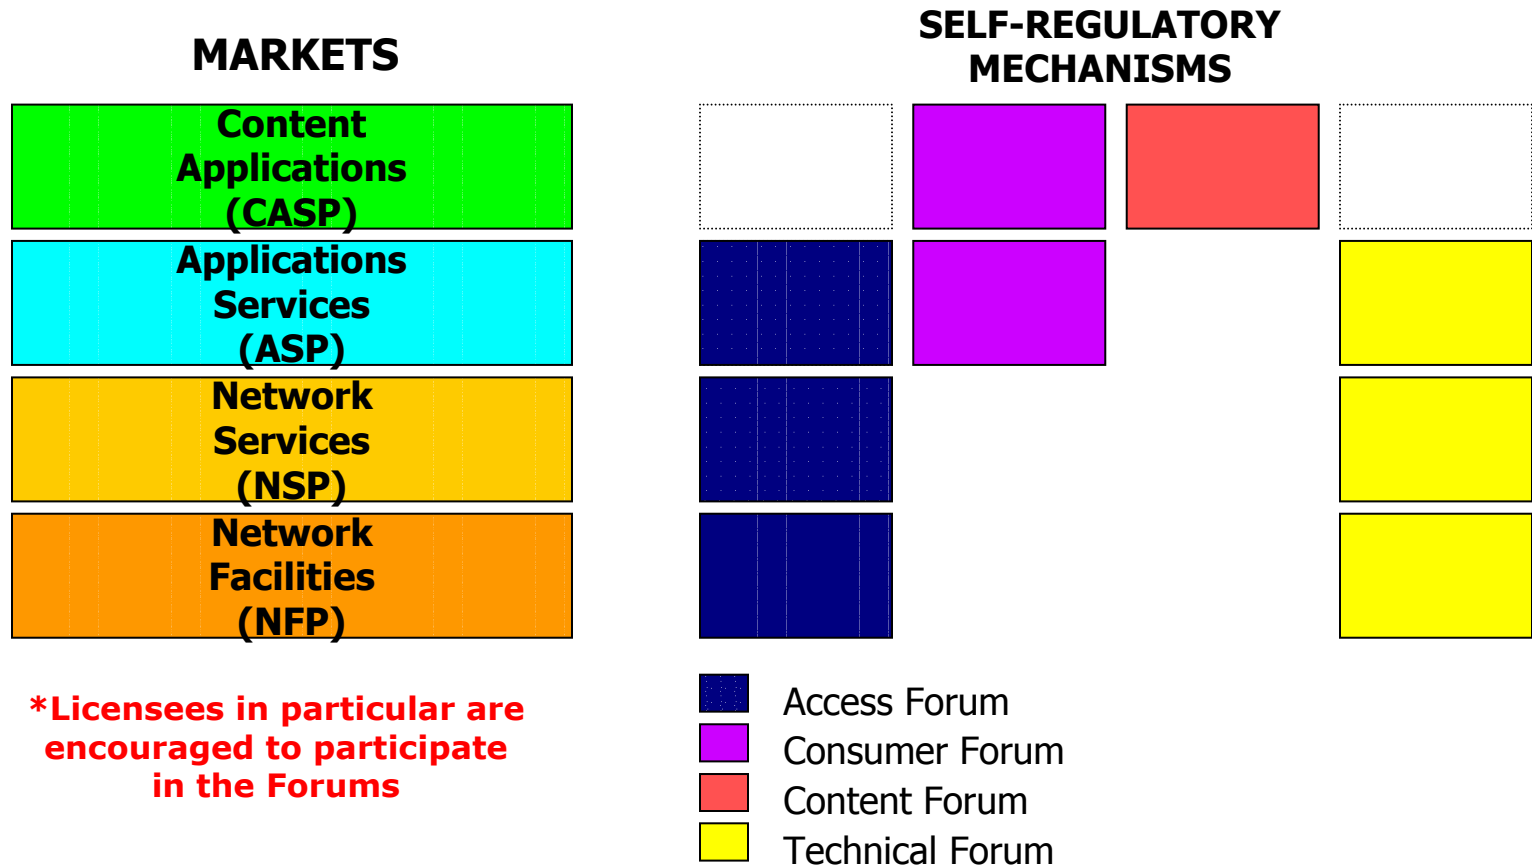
MARKETS

Content Applications (CASP)

Applications Services (ASP)

Network Services (NSP)

Network Facilities (NFP)

*Licensees in particular are encouraged to participate in the Forums

SELF-REGULATORY MECHANISMS

Access Forum
Consumer Forum
Content Forum
Technical Forum